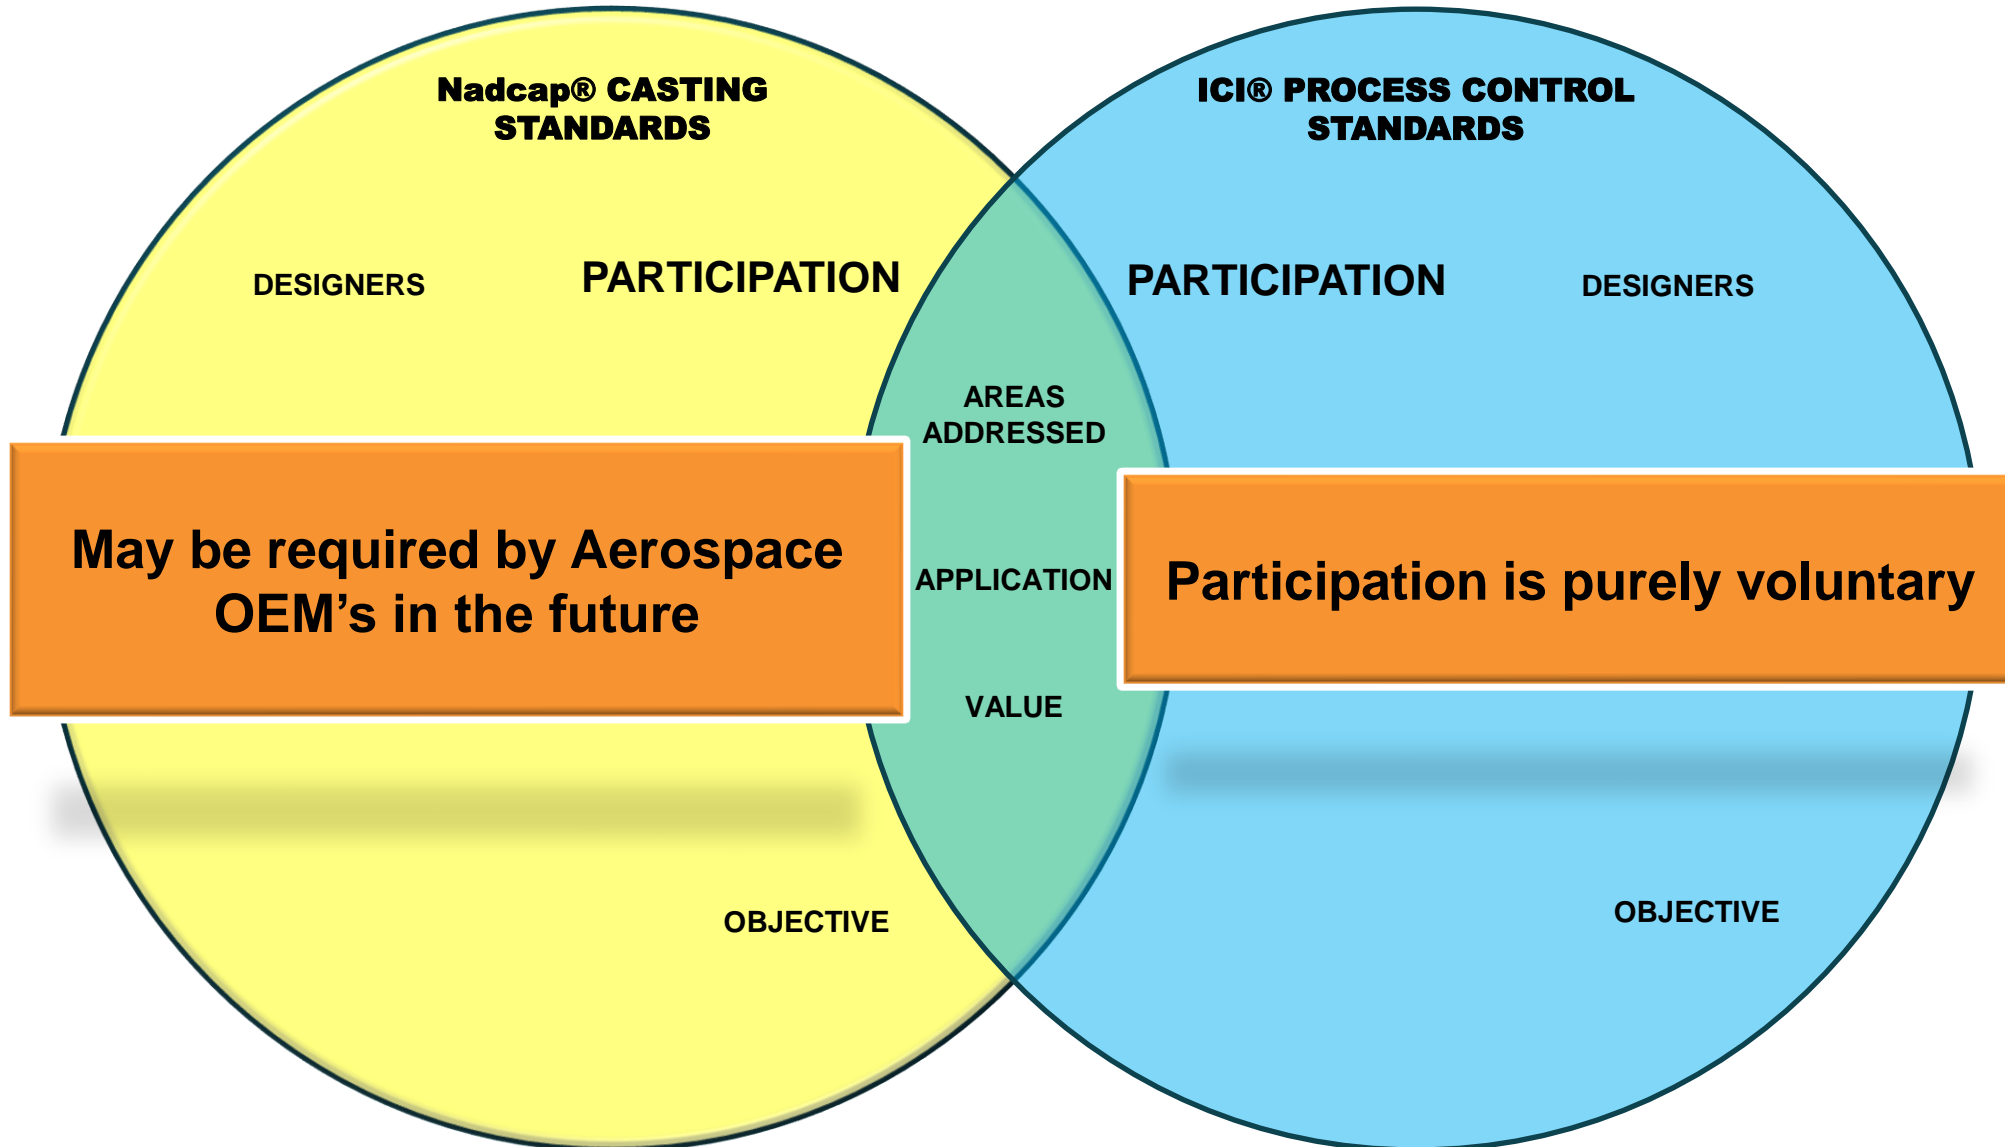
Nadcap® CASTING STANDARDS

ICI® PROCESS CONTROL STANDARDS

DESIGNERS

PARTICIPATION

PARTICIPATION

DESIGNERS

AREAS ADDRESSED

May be required by Aerospace OEM's in the future

APPLICATION

Participation is purely voluntary

VALUE

OBJECTIVE

OBJECTIVE